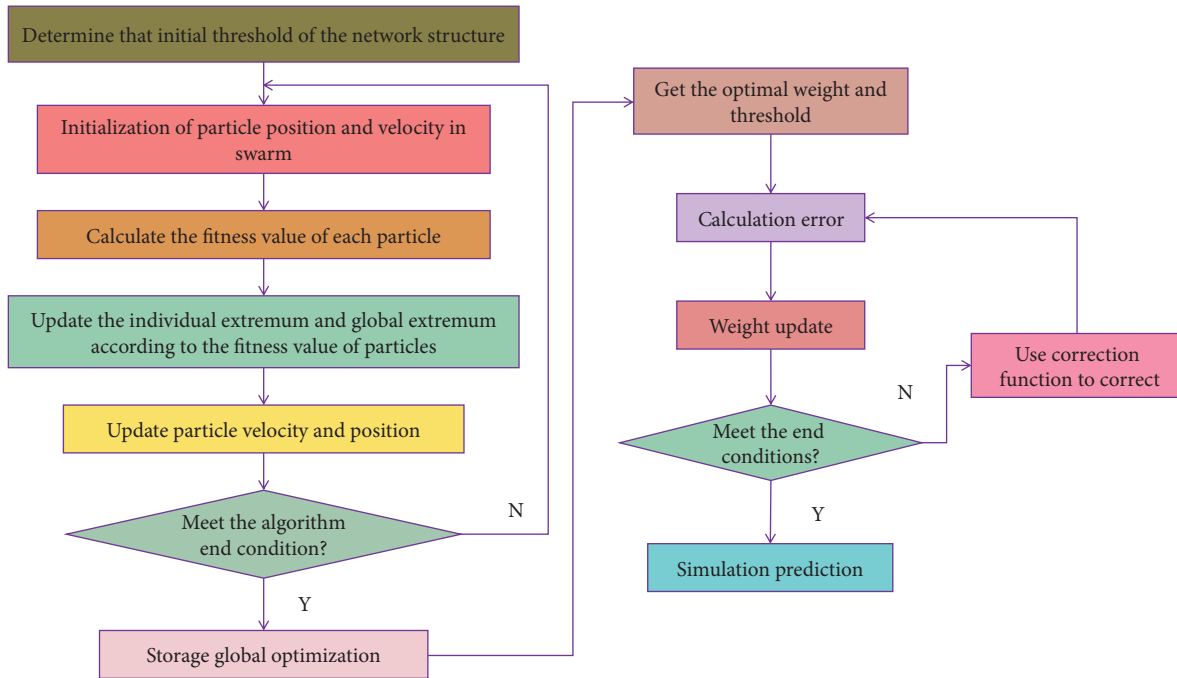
Determine that initial threshold of the network structure

Initialization of particle position and velocity in swarm

Calculate the fitness value of each particle

Update the individual extremum and global extremum according to the fitness value of particles

Update particle velocity and position

Meet the algorithm end condition?

N

Y

Storage global optimization

Get the optimal weight and threshold

Calculation error

Weight update

Use correction function to correct

N

Meet the end conditions?

Y

Simulation prediction